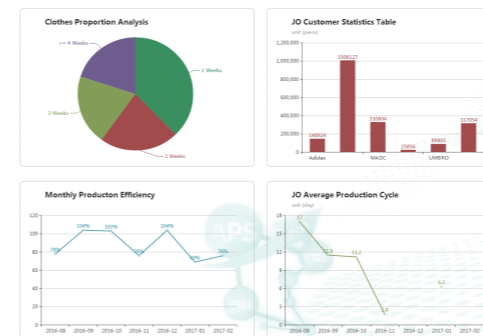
Clothes Proportion Analysis

4 Weeks
1 Weeks
3 Weeks
2 Weeks

JO Customer Statistics Table

unit (piece)

1,200,000
1,000,000
800,000
600,000
400,000
200,000
0

146926
1009127
330804
25856
89805
337854

Adidas
MADC
UMBRO

Monthly Producton Efficiency

120
100
80
60
40
20
0

78%
104%
103%
78%
104%
70%
76%

2016-08
2016-09
2016-10
2016-11
2016-12
2017-01
2017-02

JO Average Production Cycle

unit (day)

18
15
12
9
6
3
0

17
11.5
11.2
1.8
6.2

2016-08
2016-09
2016-10
2016-11
2016-12
2017-01
2017-02